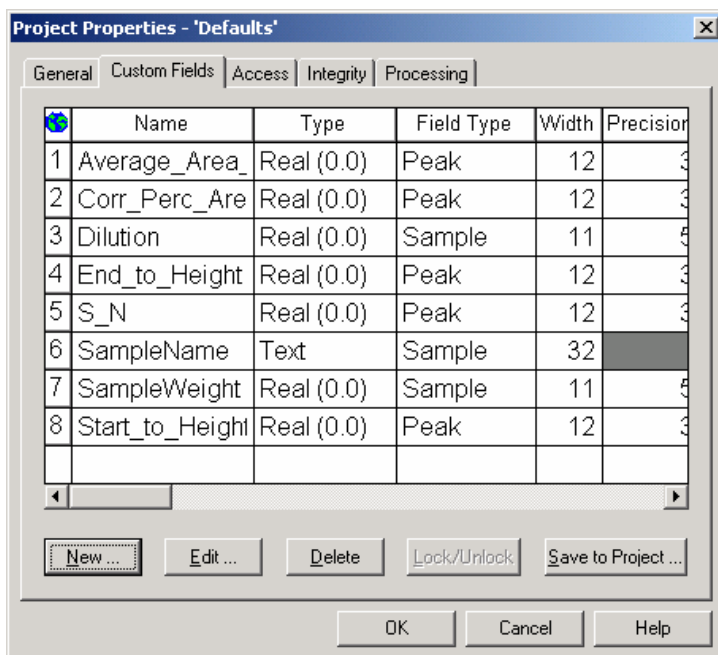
Project Properties - 'Defaults'

General | Custom Fields | Access | Integrity | Processing

| | Name | Type | Field Type | Width | Precision |
|---|---|---|---|---|---|
| 1 | Average_Area_ | Real (0.0) | Peak | 12 | 3 |
| 2 | Corr_Perc_Are | Real (0.0) | Peak | 12 | 3 |
| 3 | Dilution | Real (0.0) | Sample | 11 | 5 |
| 4 | End_to_Height | Real (0.0) | Peak | 12 | 3 |
| 5 | S_N | Real (0.0) | Peak | 12 | 3 |
| 6 | SampleName | Text | Sample | 32 | |
| 7 | SampleWeight | Real (0.0) | Sample | 11 | 5 |
| 8 | Start_to_Height | Real (0.0) | Peak | 12 | 3 |

New ... | Edit ... | Delete | Lock/Unlock | Save to Project ...

OK | Cancel | Help